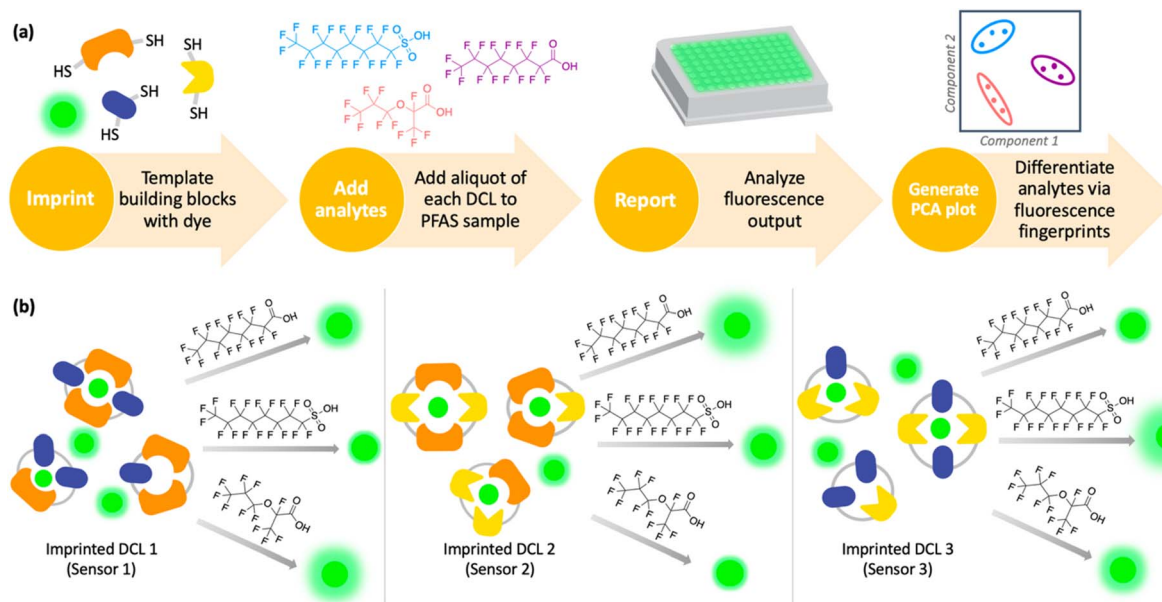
(a)

SH
HS
SH
HS
SH
SH

Component 2
Component 1

Imprint
Template building blocks with dye

Add analytes
Add aliquot of each DCL to PFAS sample

Report
Analyze fluorescence output

Generate PCA plot
Differentiate analytes via fluorescence fingerprints

(b)

Imprinted DCL 1 (Sensor 1)

Imprinted DCL 2 (Sensor 2)

Imprinted DCL 3 (Sensor 3)